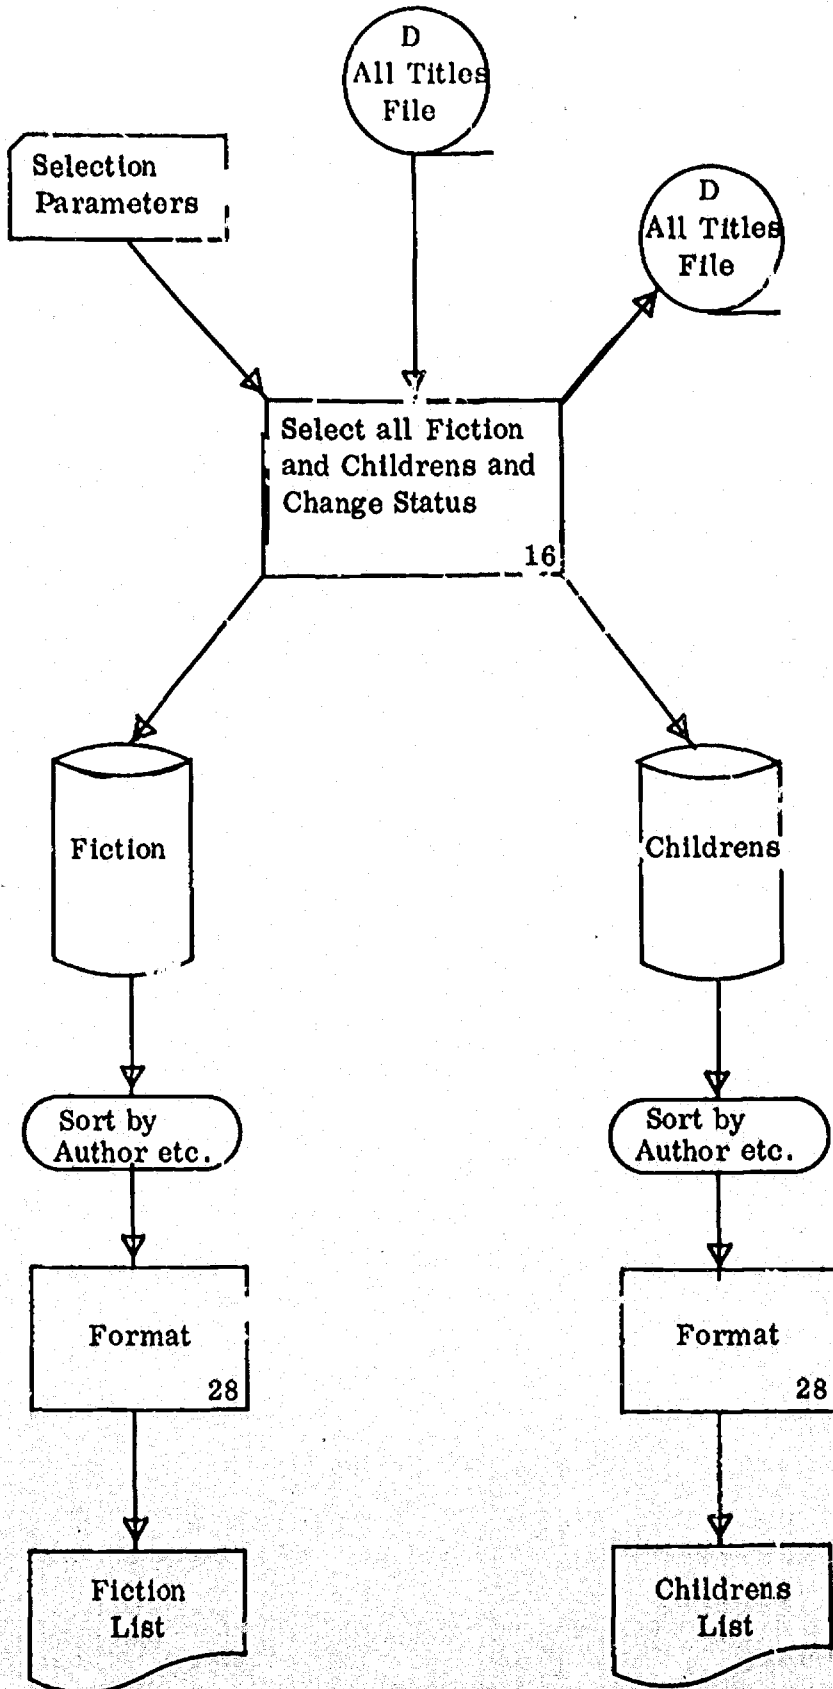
D
All Titles
File

Selection
Parameters

D
All Titles
File

Select all Fiction and Childrens and Change Status
16

Fiction

Childrens

Sort by
Author etc.

Sort by
Author etc.

Format
28

Format
28

Fiction
List

Childrens
List